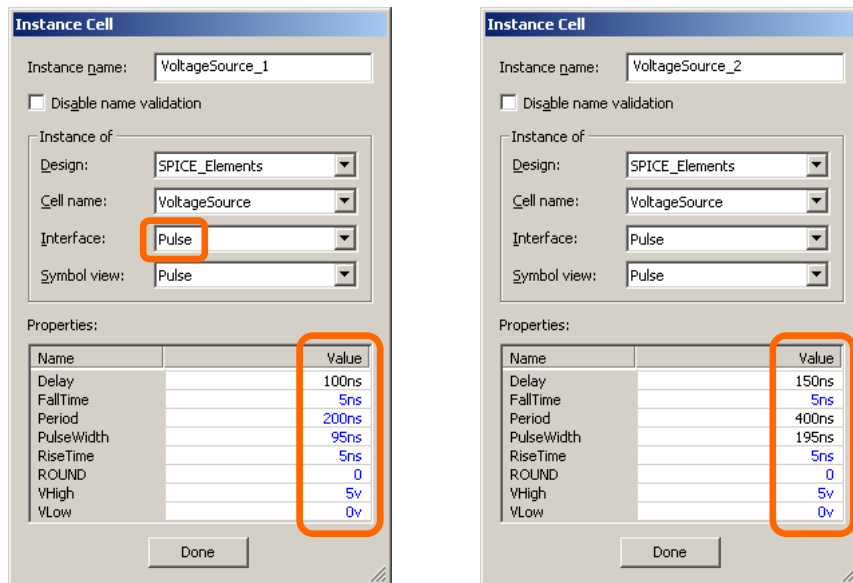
Instance Cell

Instance name: VoltageSource_1

Disable name validation

Instance of

Design: SPICE_Elements

Cell name: VoltageSource

Interface: Pulse

Symbol view: Pulse

Properties:

| Name | Value |
|---|---|
| Delay | 100ns |
| FallTime | 5ns |
| Period | 200ns |
| PulseWidth | 95ns |
| RiseTime | 5ns |
| ROUND | 0 |
| VHigh | 5v |
| VLow | 0v |

Done

Instance Cell

Instance name: VoltageSource_2

Disable name validation

Instance of

Design: SPICE_Elements

Cell name: VoltageSource

Interface: Pulse

Symbol view: Pulse

Properties:

| Name | Value |
|---|---|
| Delay | 150ns |
| FallTime | 5ns |
| Period | 400ns |
| PulseWidth | 195ns |
| RiseTime | 5ns |
| ROUND | 0 |
| VHigh | 5v |
| VLow | 0v |

Done